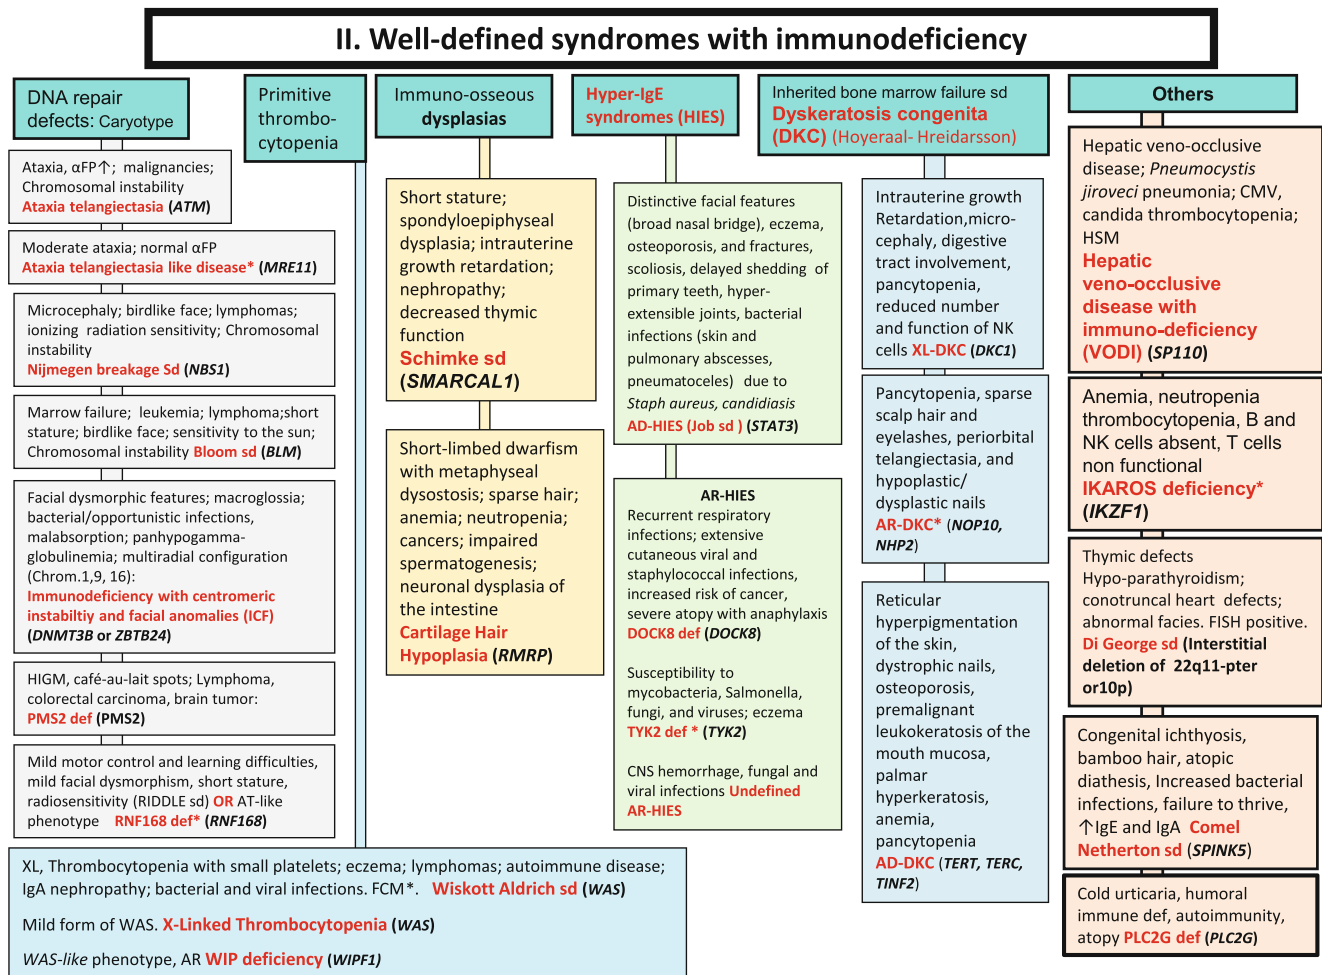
II. Well-defined syndromes with immunodeficiency

DNA repair defects: Caryotype

Ataxia, αFP↑; malignancies; Chromosomal instability
Ataxia telangiectasia (ATM)

Moderate ataxia; normal αFP
Ataxia telangiectasia like disease* (MRE11)

Microcephaly; birdlike face; lymphomas; ionizing radiation sensitivity; Chromosomal instability
Nijmegen breakage Sd (NBS1)

Marrow failure; leukemia; lymphoma;short stature; birdlike face; sensitivity to the sun; Chromosomal instability Bloom sd (BLM)

Facial dysmorphic features; macroglossia; bacterial/opportunistic infections, malabsorption; panhypogamma-globulinemia; multiradial configuration (Chrom.1,9, 16):
Immunodeficiency with centromeric instabiltiy and facial anomalies (ICF)
(DNMT3B or ZBTB24)

HIGM, café-au-lait spots; Lymphoma, colorectal carcinoma, brain tumor:
PMS2 def (PMS2)

Mild motor control and learning difficulties, mild facial dysmorphism, short stature, radiosensitivity (RIDDLE sd) OR AT-like phenotype RNF168 def* (RNF168)

Primitive thrombo-cytopenia

Immuno-osseous dysplasias

Short stature; spondyloepiphyseal dysplasia; intrauterine growth retardation; nephropathy; decreased thymic function
Schimke sd
(SMARCAL1)

Short-limbed dwarfism with metaphyseal dysostosis; sparse hair; anemia; neutropenia; cancers; impaired spermatogenesis; neuronal dysplasia of the intestine
Cartilage Hair Hypoplasia (RMRP)

Hyper-IgE syndromes (HIES)

Distinctive facial features (broad nasal bridge), eczema, osteoporosis, and fractures, scoliosis, delayed shedding of primary teeth, hyper-extensible joints, bacterial infections (skin and pulmonary abscesses, pneumatoceles) due to Staph aureus, candidiasis
AD-HIES (Job sd ) (STAT3)

AR-HIES
Recurrent respiratory infections; extensive cutaneous viral and staphylococcal infections, increased risk of cancer, severe atopy with anaphylaxis
DOCK8 def (DOCK8)

Susceptibility to mycobacteria, Salmonella, fungi, and viruses; eczema
TYK2 def * (TYK2)

CNS hemorrhage, fungal and viral infections Undefined AR-HIES

Inherited bone marrow failure sd
Dyskeratosis congenita (DKC) (Hoyeraal- Hreidarsson)

Intrauterine growth Retardation,micro-cephaly, digestive tract involvement, pancytopenia, reduced number and function of NK cells XL-DKC (DKC1)

Pancytopenia, sparse scalp hair and eyelashes, periorbital telangiectasia, and hypoplastic/ dysplastic nails
AR-DKC* (NOP10, NHP2)

Reticular hyperpigmentation of the skin, dystrophic nails, osteoporosis, premalignant leukokeratosis of the mouth mucosa, palmar hyperkeratosis, anemia, pancytopenia
AD-DKC (TERT, TERC, TINF2)

Others

Hepatic veno-occlusive disease; Pneumocystis jiroveci pneumonia; CMV, candida thrombocytopenia; HSM
Hepatic veno-occlusive disease with immuno-deficiency (VODI) (SP110)

Anemia, neutropenia thrombocytopenia, B and NK cells absent, T cells non functional
IKAROS deficiency*
(IKZF1)

Thymic defects
Hypo-parathyroidism; conotruncal heart defects; abnormal facies. FISH positive.
Di George sd (Interstitial deletion of 22q11-pter or10p)

Congenital ichthyosis, bamboo hair, atopic diathesis, Increased bacterial infections, failure to thrive, ↑IgE and IgA Comel Netherton sd (SPINK5)

Cold urticaria, humoral immune def, autoimmunity, atopy PLC2G def (PLC2G)

XL, Thrombocytopenia with small platelets; eczema; lymphomas; autoimmune disease; IgA nephropathy; bacterial and viral infections. FCM*. Wiskott Aldrich sd (WAS)

Mild form of WAS. X-Linked Thrombocytopenia (WAS)

WAS-like phenotype, AR WIP deficiency (WIPF1)